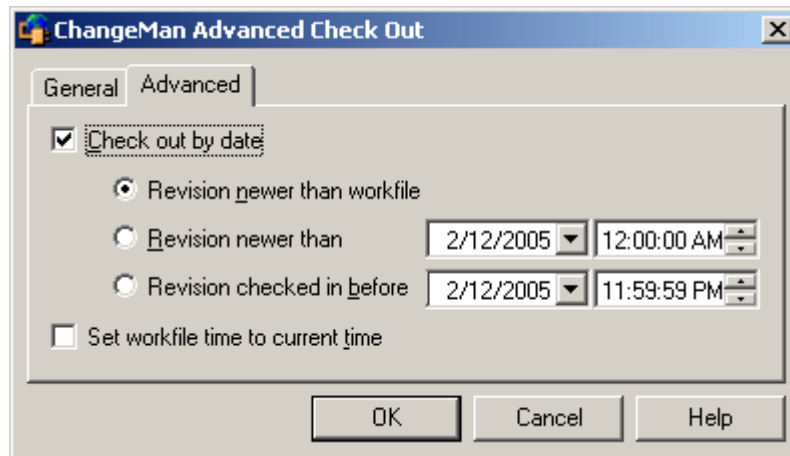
ChangeMan Advanced Check Out

General Advanced

Check out by date

Revision newer than workfile

Revision newer than 2/12/2005 12:00:00 AM

Revision checked in before 2/12/2005 11:59:59 PM

Set workfile time to current time

OK Cancel Help